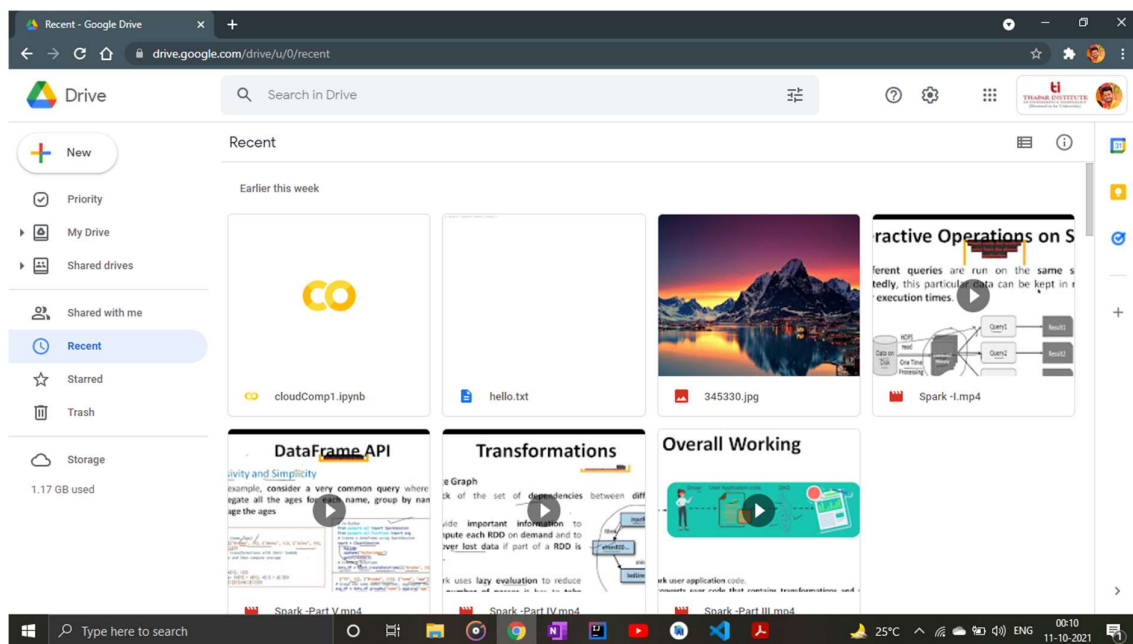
Recent - Google Drive

drive.google.com/drive/u/0/recent

Drive

Search in Drive

THAPAR INSTITUTE

New

Priority

My Drive

Shared drives

Shared with me

Recent

Starred

Trash

Storage

1.17 GB used

Recent

Earlier this week

CO

cloudComp1.ipynb

hello.txt

345330.jpg

ractive Operations on S

ferent queries are run on the same s tedly, this particular data can be kept in r execution times.

Spark -I.mp4

DataFrame API

sivity and Simplicity

example, consider a very common query where egate all the ages for each name, group by na age the ages

Spark -Part V.mp4

Transformations

e Graph

ck of the set of dependencies between diff

vide important information to npute each RDD on demand and to over lost data if part of a RDD is

uses lazy evaluation to reduce

Spark -Part IV.mp4

Overall Working

rk user application code.

Spark -Part III.mp4

Type here to search

25°C

ENG

00:10

11-10-2021